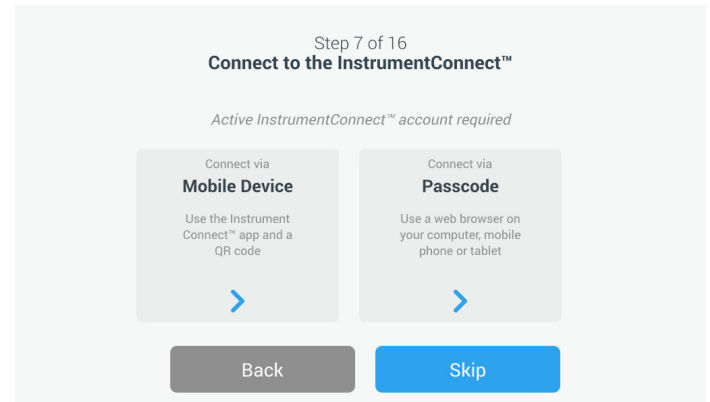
Step 7 of 16
Connect to the InstrumentConnect™

Active InstrumentConnect™ account required

Connect via
Mobile Device
Use the Instrument Connect™ app and a QR code

Connect via
Passcode
Use a web browser on your computer, mobile phone or tablet

Back

Skip